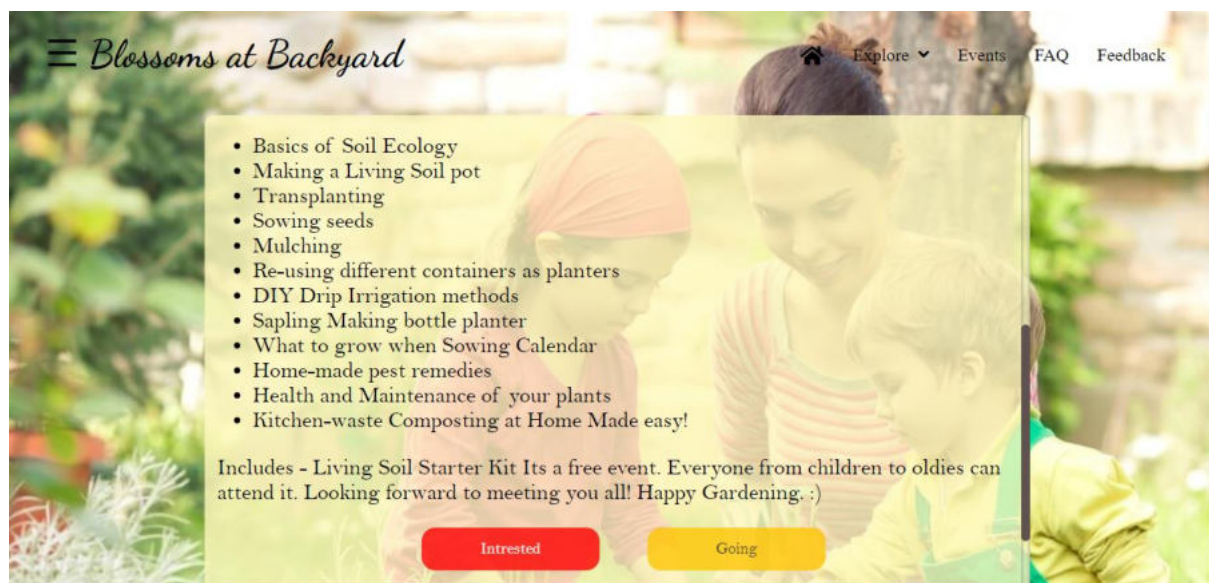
☰ Blossoms at Backyard

Explore Events FAQ Feedback

- Basics of Soil Ecology
- Making a Living Soil pot
- Transplanting
- Sowing seeds
- Mulching
- Re-using different containers as planters
- DIY Drip Irrigation methods
- Sapling Making bottle planter
- What to grow when Sowing Calendar
- Home-made pest remedies
- Health and Maintenance of your plants
- Kitchen-waste Composting at Home Made easy!

Includes - Living Soil Starter Kit Its a free event. Everyone from children to oldies can attend it. Looking forward to meeting you all! Happy Gardening. :)

Intrested Going